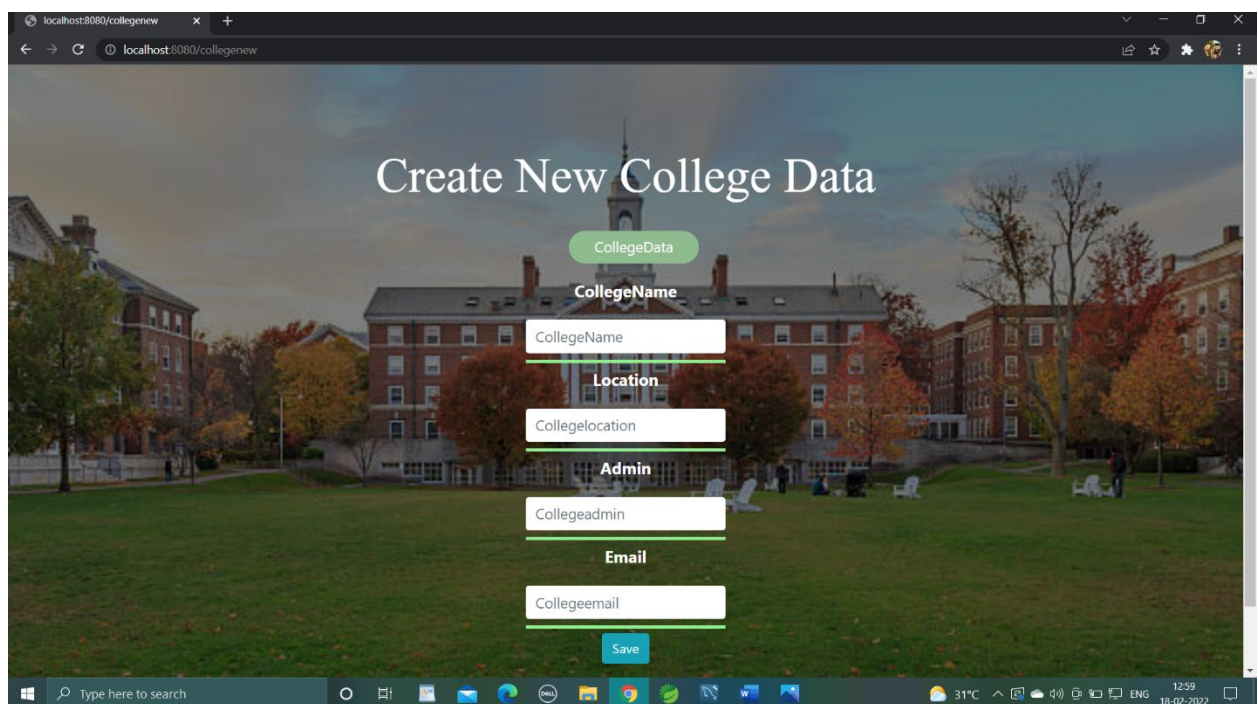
localhost:8080/collegenew

localhost:8080/collegenew

Create New College Data

CollegeData

CollegeName

CollegeName

Location

Collegelocation

Admin

Collegeadmin

Email

Collegeemail

Save

Type here to search

31°C ENG 12:59 18-02-2022